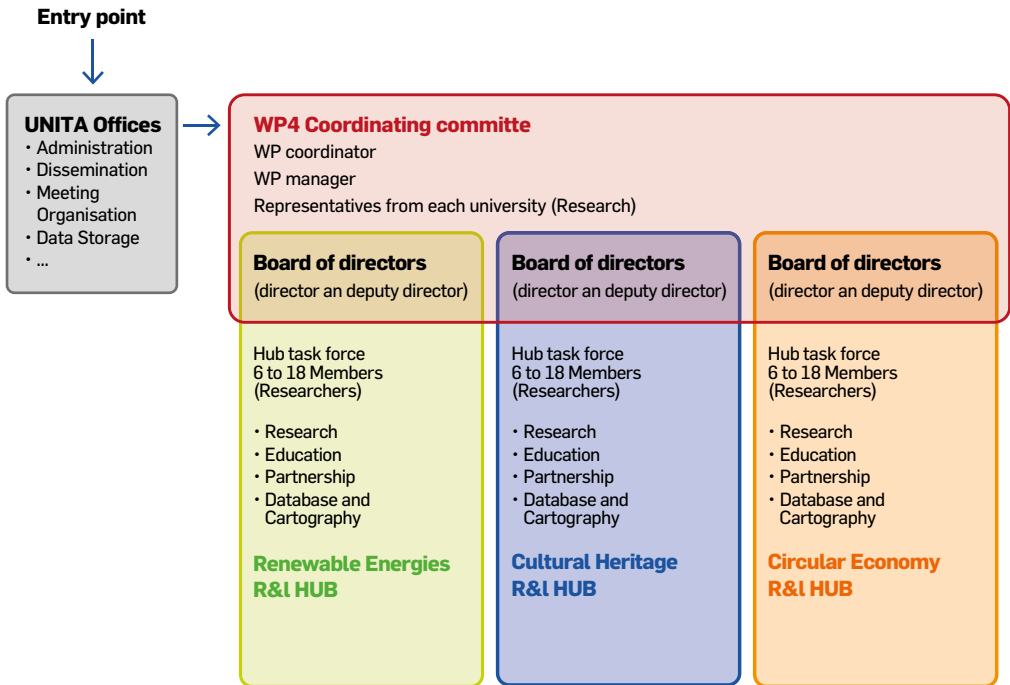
Entry point

UNITA Offices
• Administration
• Dissemination
• Meeting Organisation
• Data Storage
• ...

WP4 Coordinating committe
WP coordinator
WP manager
Representatives from each university (Research)

Board of directors
(director an deputy director)

Hub task force
6 to 18 Members
(Researchers)

• Research
• Education
• Partnership
• Database and Cartography

Renewable Energies
R&I HUB

Board of directors
(director an deputy director)

Hub task force
6 to 18 Members
(Researchers)

• Research
• Education
• Partnership
• Database and Cartography

Cultural Heritage
R&I HUB

Board of directors
(director an deputy director)

Hub task force
6 to 18 Members
(Researchers)

• Research
• Education
• Partnership
• Database and Cartography

Circular Economy
R&I HUB